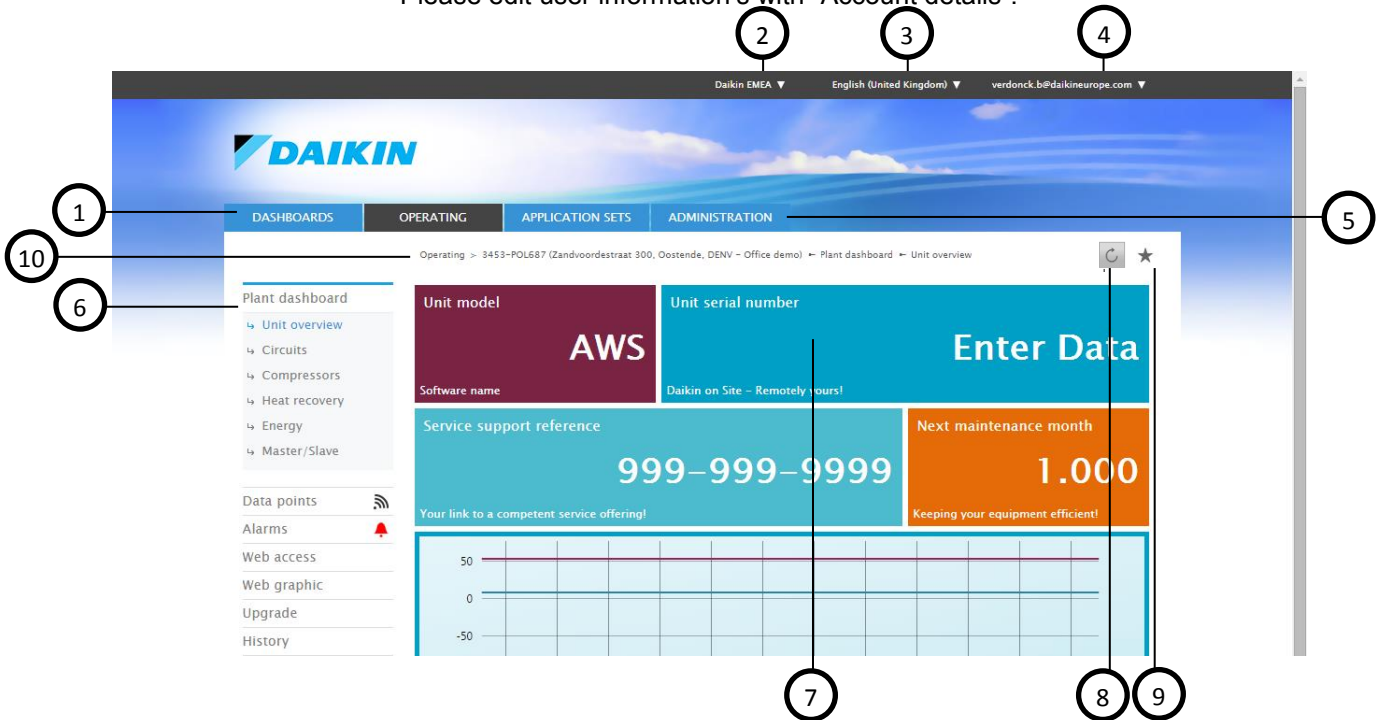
Please edit user information's with "Account details".

2
3
4

Daikin EMEA ▼
English (United Kingdom) ▼
verdonck.b@daikineurope.com ▼

DAIKIN

1
DASHBOARDS
OPERATING
APPLICATION SETS
ADMINISTRATION
5

10
Operating > 3453-POL687 (Zandvoordestraat 300, Oostende, DENV - Office demo) ← Plant dashboard ← Unit overview

6
Plant dashboard
↳ Unit overview
↳ Circuits
↳ Compressors
↳ Heat recovery
↳ Energy
↳ Master/Slave

Data points
Alarms
Web access
Web graphic
Upgrade
History

Unit model
AWS
Software name

Unit serial number
Enter Data
Daikin on Site - Remotely yours!

Service support reference
999-999-9999
Your link to a competent service offering!

Next maintenance month
1.000
Keeping your equipment efficient!

50
0
-50

7
8
9